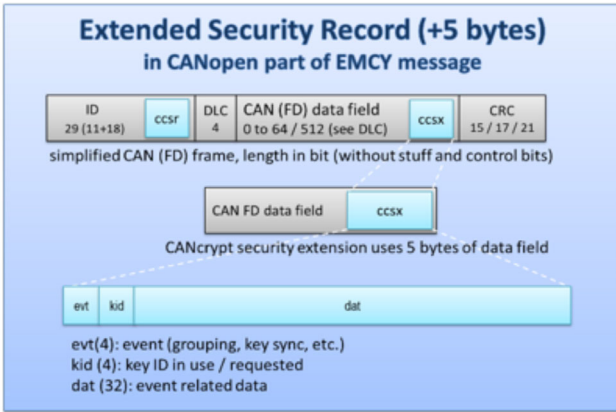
Extended Security Record (+5 bytes)
in CANopen part of EMCY message

ID
29 (11+18)

ccsr

DLC
4

CAN (FD) data field
0 to 64 / 512 (see DLC)

ccsx

CRC
15 / 17 / 21

simplified CAN (FD) frame, length in bit (without stuff and control bits)

CAN FD data field

ccsx

CANcrypt security extension uses 5 bytes of data field

evt

kid

dat

evt(4): event (grouping, key sync, etc.)
kid (4): key ID in use / requested
dat (32): event related data